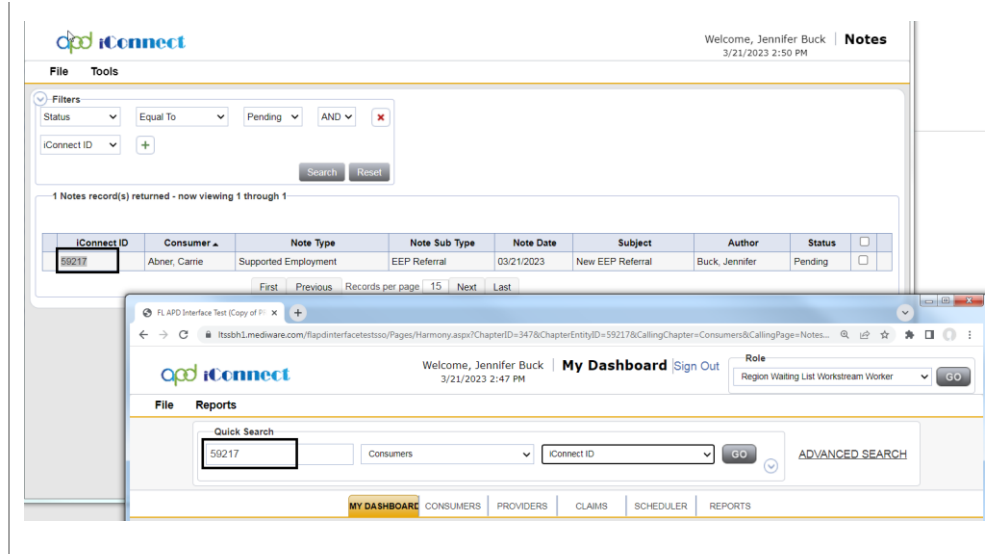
apd iConnect

Welcome, Jennifer Buck | Notes
3/21/2023 2:50 PM

File Tools

Filters

Status | Equal To | Pending | AND | ×

iConnect ID | +

Search Reset

1 Notes record(s) returned - now viewing 1 through 1

| iConnect ID | Consumer ▲ | Note Type | Note Sub Type | Note Date | Subject | Author | Status | ☐ |
|---|---|---|---|---|---|---|---|---|
| 59217 | Abner, Carrie | Supported Employment | EEP Referral | 03/21/2023 | New EEP Referral | Buck, Jennifer | Pending | ☐ |

First Previous Records per page 15 Next Last

FL APD Interface Test (Copy of Pl ×

ltssbh1.mediware.com/flapdinterfacetestsso/Pages/Harmony.aspx?ChapterID=347&ChapterEntityID=59217&CallingChapter=Consumers&CallingPage=Notes...

apd iConnect

Welcome, Jennifer Buck | My Dashboard Sign Out
3/21/2023 2:47 PM

Role
Region Waiting List Workstream Worker GO

File Reports

Quick Search
59217 | Consumers | iConnect ID | GO

ADVANCED SEARCH

MY DASHBOARD CONSUMERS PROVIDERS CLAIMS SCHEDULER REPORTS